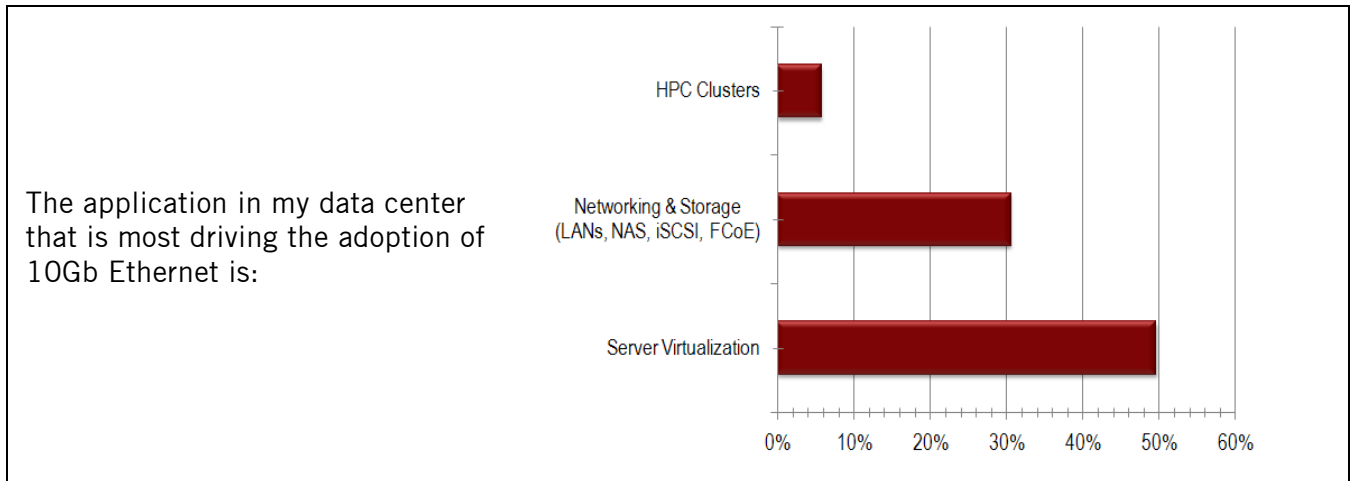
The application in my data center that is most driving the adoption of 10Gb Ethernet is:

HPC Clusters

Networking & Storage (LANs, NAS, iSCSI, FCoE)

Server Virtualization

0%
10%
20%
30%
40%
50%
60%